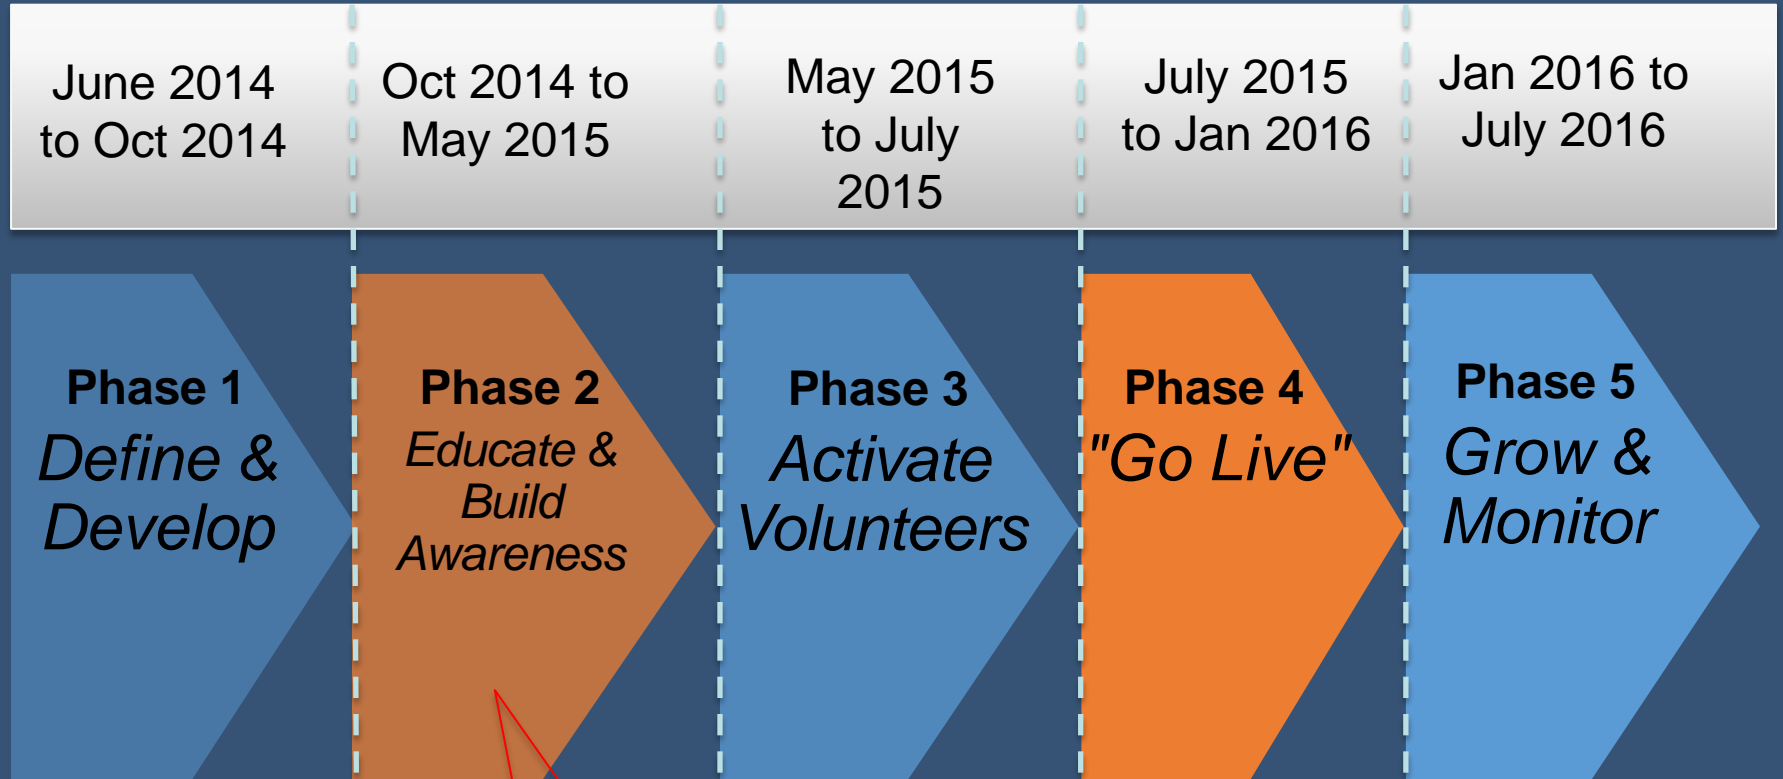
June 2014 to Oct 2014

Oct 2014 to May 2015

May 2015 to July 2015

July 2015 to Jan 2016

Jan 2016 to July 2016

Phase 1
Define & Develop

Phase 2
Educate & Build Awareness

Phase 3
Activate Volunteers

Phase 4
"Go Live"

Phase 5
Grow & Monitor